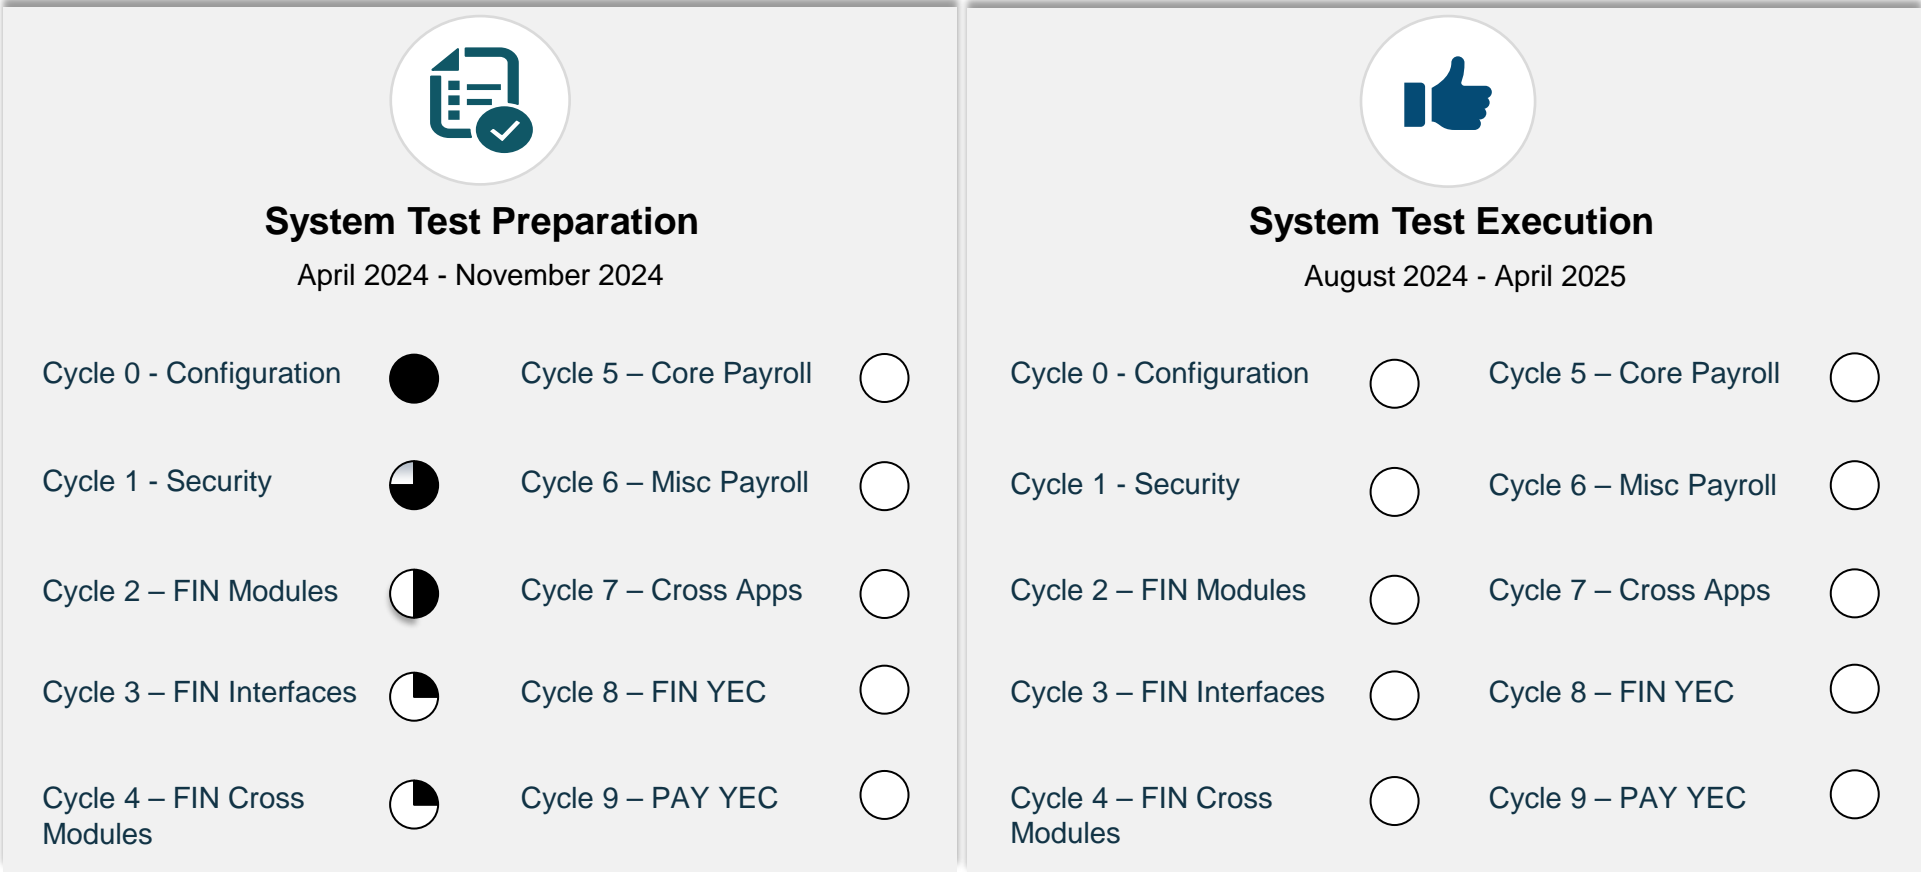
System Test Preparation

April 2024 - November 2024

Cycle 0 - Configuration

Cycle 1 - Security

Cycle 2 – FIN Modules

Cycle 3 – FIN Interfaces

Cycle 4 – FIN Cross Modules

Cycle 5 – Core Payroll

Cycle 6 – Misc Payroll

Cycle 7 – Cross Apps

Cycle 8 – FIN YEC

Cycle 9 – PAY YEC

System Test Execution

August 2024 - April 2025

Cycle 0 - Configuration

Cycle 1 - Security

Cycle 2 – FIN Modules

Cycle 3 – FIN Interfaces

Cycle 4 – FIN Cross Modules

Cycle 5 – Core Payroll

Cycle 6 – Misc Payroll

Cycle 7 – Cross Apps

Cycle 8 – FIN YEC

Cycle 9 – PAY YEC